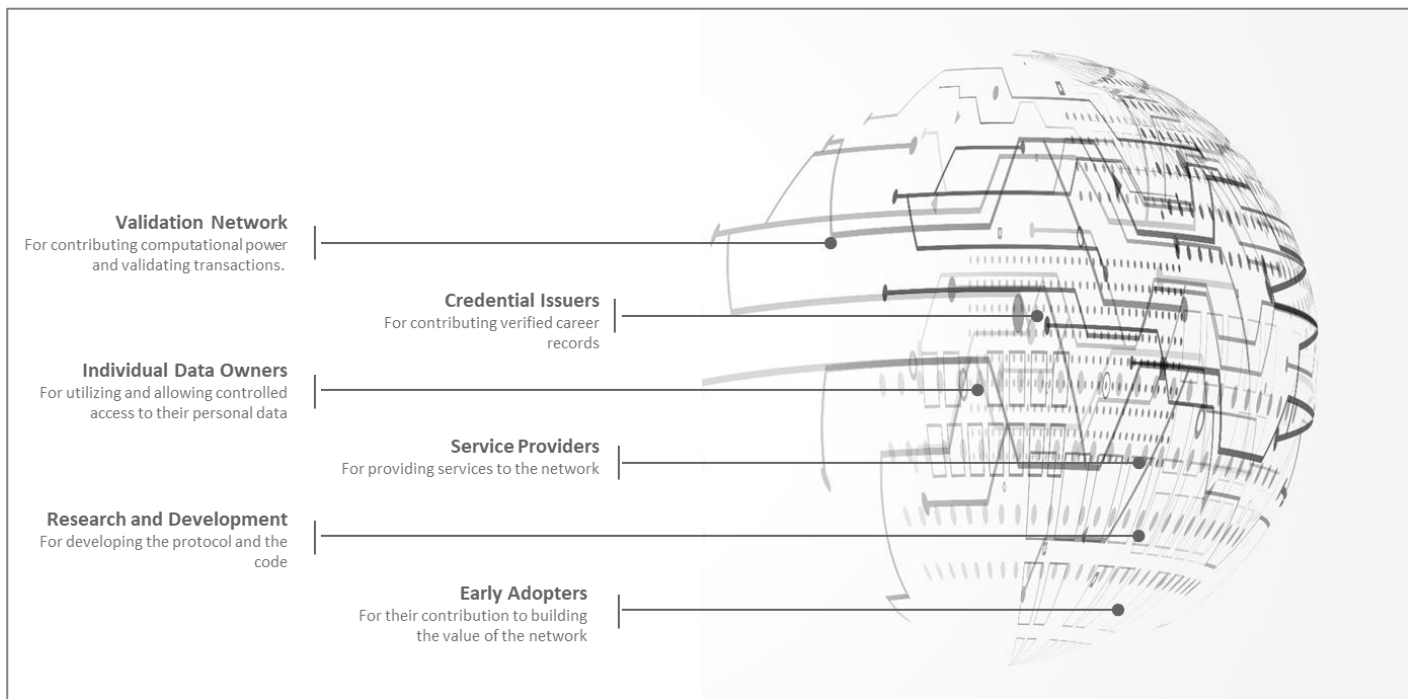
**Validation Network**
For contributing computational power and validating transactions.

**Credential Issuers**
For contributing verified career records

**Individual Data Owners**
For utilizing and allowing controlled access to their personal data

**Service Providers**
For providing services to the network

**Research and Development**
For developing the protocol and the code

**Early Adopters**
For their contribution to building the value of the network